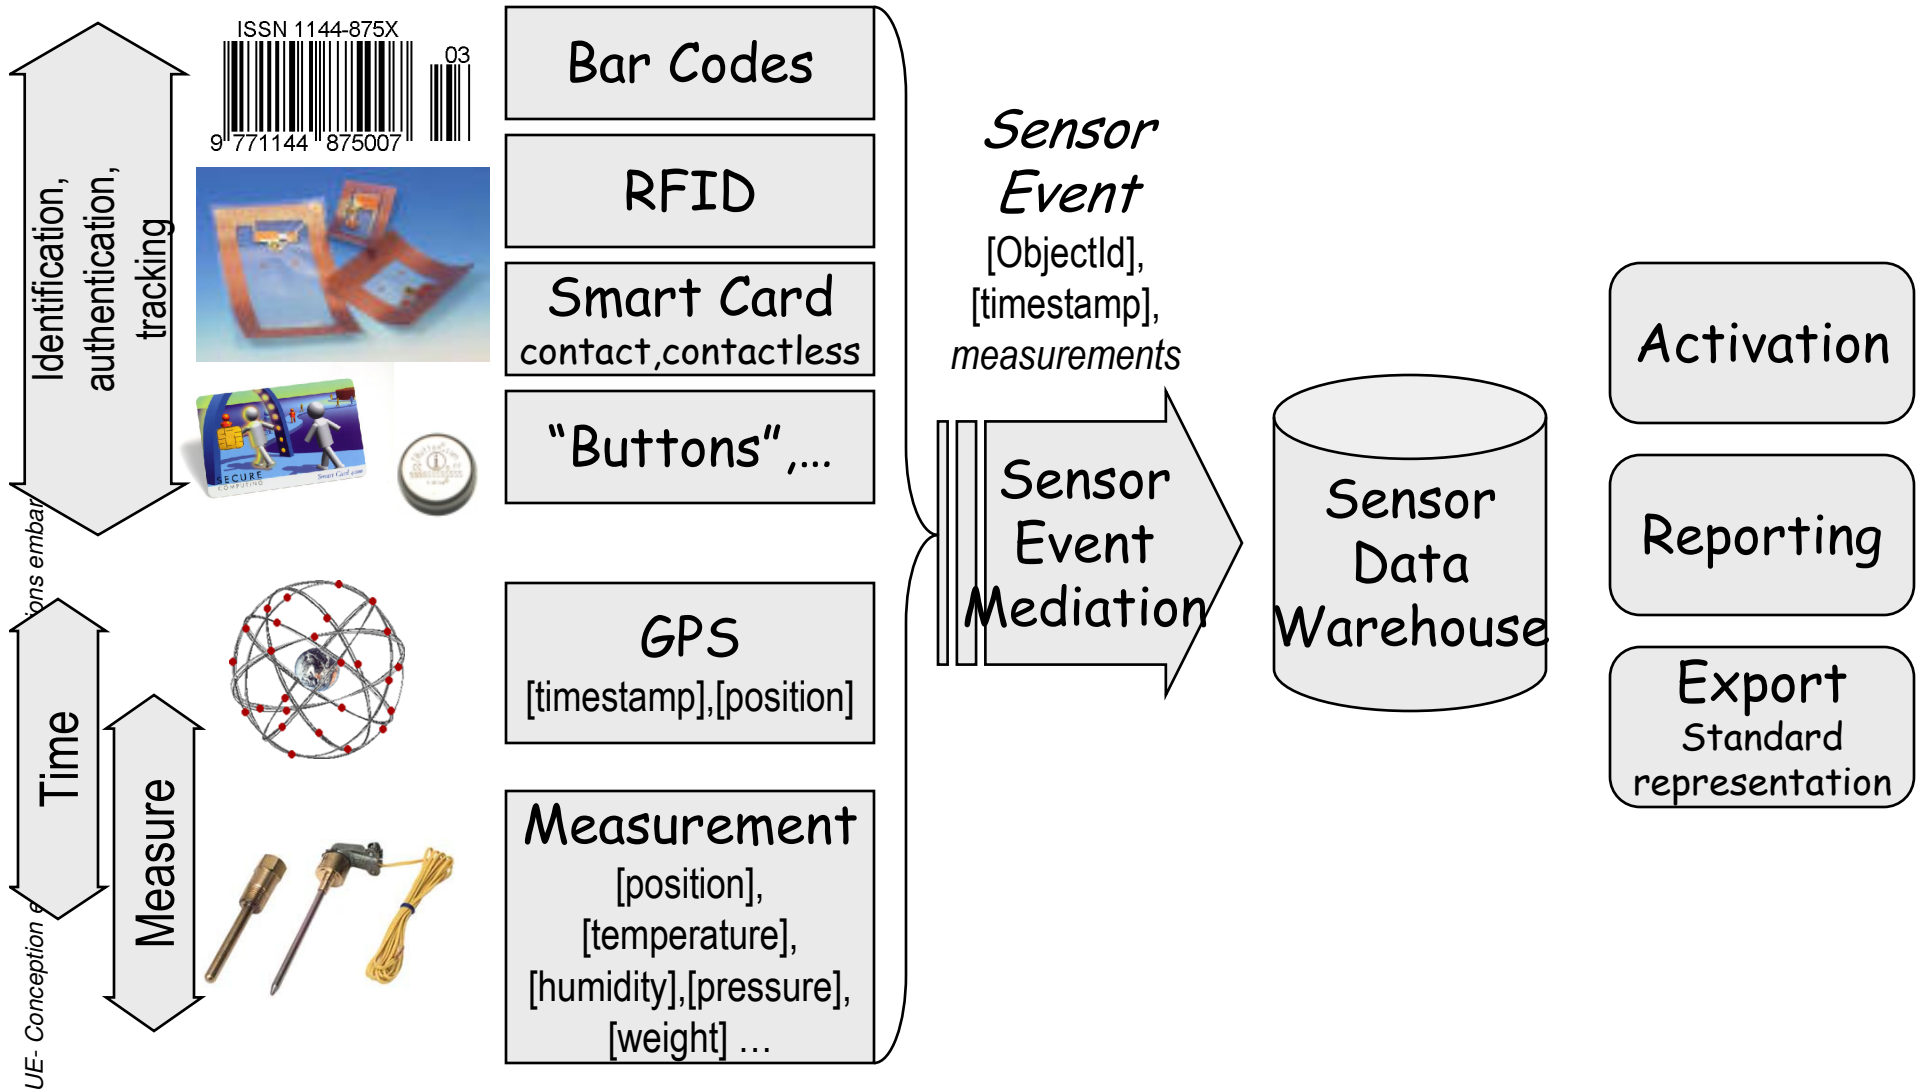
Identification, authentication, tracking

ISSN 1144-875X

03

9 771144 875007

SECURE

Time

Measure

UE- Conception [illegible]ons embar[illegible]

Bar Codes

RFID

Smart Card
contact,contactless

"Buttons",...

GPS
[timestamp],[position]

Measurement
[position], [temperature], [humidity],[pressure], [weight] ...

Sensor Event
[ObjectId], [timestamp], measurements

Sensor Event Mediation

Sensor Data Warehouse

Activation

Reporting

Export
Standard representation